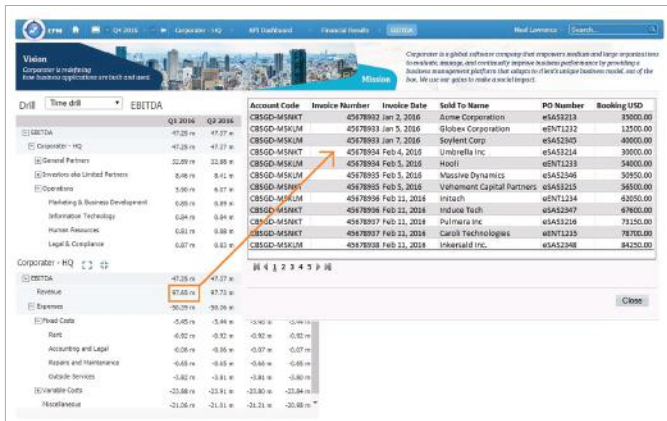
CPM | Q4 2016 | Corporate - HQ | KPI Dashboard | Financial Results | EBITDA | Ned Lawrence | Search...

Vision
Corporater is redefining how business applications are built and used.

Mission

Corporater is a global software company that empowers medium and large organizations to evaluate, manage, and continually improve business performance by providing a business management platform that adapts to client's unique business model, out of the box. We use our gains to make a social impact.

Drill | Time drill | EBITDA

| | Q1 2016 | Q2 2016 |
|---|---|---|
| EBITDA | -47.25 m | 47.37 m |
| Corporater - HQ | -47.25 m | 47.37 m |
| General Partners | 32.69 m | 32.88 m |
| Investors aka Limited Partners | 8.46 m | 8.41 m |
| Operations | 5.90 m | 6.07 m |
| Marketing & Business Development | 0.89 m | 0.89 m |
| Information Technology | 0.84 m | 0.84 m |
| Human Resources | 0.81 m | 0.88 m |
| Legal & Compliance | 0.87 m | 0.83 m |

Corporater - HQ

| | | | | |
|---|---|---|---|---|
| EBITDA | -47.25 m | 47.37 m | | |
| Revenue | 97.65 m | 97.73 m | | |
| Expenses | -50.29 m | -50.36 m | | |
| Fixed Costs | -5.45 m | -5.44 m | -5.45 m | -5.44 m |
| Rent | -0.92 m | -0.92 m | -0.92 m | -0.92 m |
| Accounting and Legal | -0.06 m | -0.06 m | -0.07 m | -0.07 m |
| Repairs and Maintenance | -0.65 m | -0.65 m | -0.66 m | -0.66 m |
| Outside Services | -3.82 m | -3.81 m | -3.81 m | -3.80 m |
| Variable Costs | -23.88 m | -23.91 m | -23.85 m | -23.84 m |
| Miscellaneous | -21.06 m | -21.01 m | -21.21 m | -20.88 m |

| Account Code | Invoice Number | Invoice Date | Sold To Name | PO Number | Booking USD |
|---|---|---|---|---|---|
| CBSGD-MSNKT | 45678933 | Jan 2, 2016 | Acme Corporation | eSAS2213 | 35000.00 |
| CBSGD-MSKLM | 45678932 | Jan 5, 2016 | Globex Corporation | eENT1232 | 12500.00 |
| CBSGD-MSNKT | 45678933 | Jan 7, 2016 | Soylent Corp | eSAS2345 | 40000.00 |
| CBSGD-MSKLM | 45678934 | Feb 4, 2016 | Umbrella Inc | eSAS3214 | 39000.00 |
| CBSGD-MSKLM | 45678934 | Feb 5, 2016 | Hooli | eENT1233 | 54000.00 |
| CBSGD-MSKLM | 45678935 | Feb 5, 2016 | Massive Dynamics | eSAS2346 | 50950.00 |
| CBSGD-MSNKT | 45678935 | Feb 5, 2016 | Vehement Capital Partners | eSAS3215 | 56500.00 |
| CBSGD-MSKLM | 45678936 | Feb 11, 2016 | Initech | eENT1234 | 62050.00 |
| CBSGD-MSNKT | 45678936 | Feb 11, 2016 | Induce Tech | eSAS2347 | 67600.00 |
| CBSGD-MSKLM | 45678937 | Feb 11, 2016 | Pulmera Inc | eSAS3216 | 73150.00 |
| CBSGD-MSNKT | 45678937 | Feb 11, 2016 | Caroll Technologies | eENT1235 | 78700.00 |
| CBSGD-MSKLM | 45678938 | Feb 11, 2016 | Inkersald inc. | eSAS2348 | 84250.00 |

1 2 3 4 5

Close